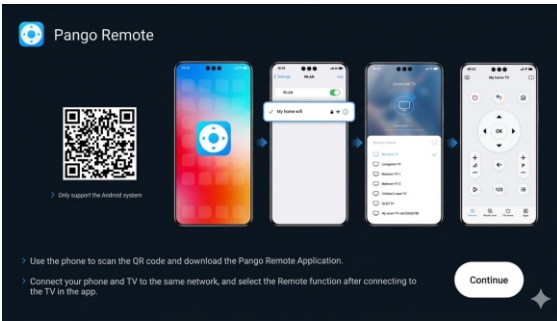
Pango Remote

Only support the Android system

Settings WLAN Edit

WLAN

My home wifi

Connected TV

OK

123

Use the phone to scan the QR code and download the Pango Remote Application.

Connect your phone and TV to the same network, and select the Remote function after connecting to the TV in the app.

Continue